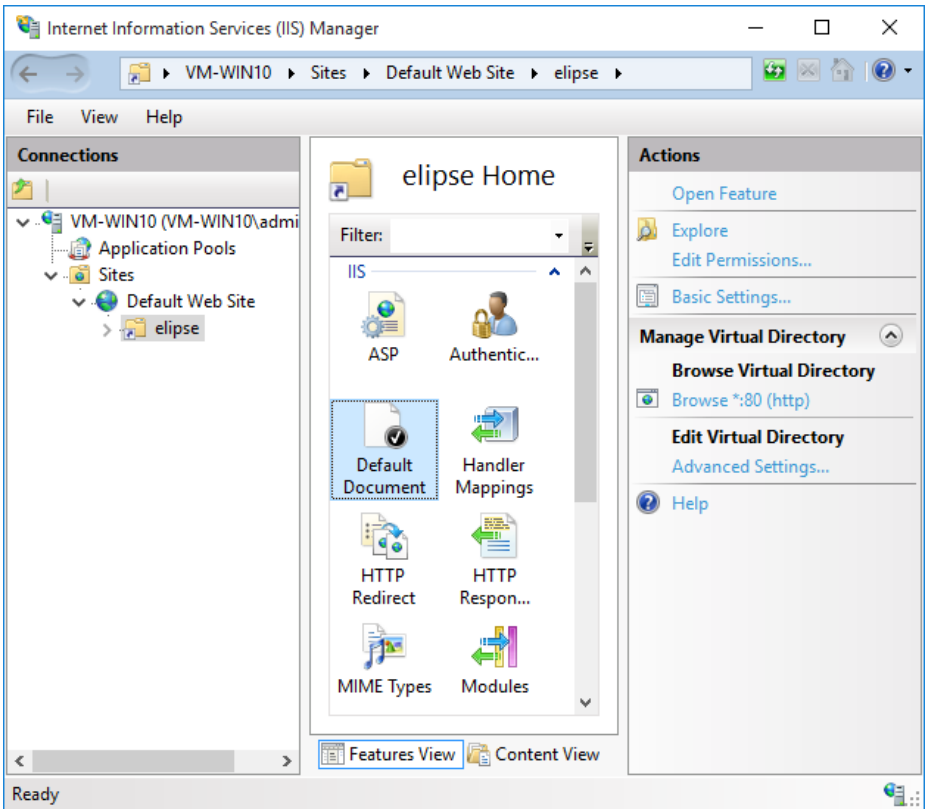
Internet Information Services (IIS) Manager

VM-WIN10 ▸ Sites ▸ Default Web Site ▸ elipse ▸

File View Help

Connections

VM-WIN10 (VM-WIN10\admi
Application Pools
Sites
Default Web Site
elipse

elipse Home

Filter:

IIS

ASP
Authentic...
Default Document
Handler Mappings
HTTP Redirect
HTTP Respon...
MIME Types
Modules

Features View
Content View

Actions

Open Feature
Explore
Edit Permissions...
Basic Settings...

Manage Virtual Directory

Browse Virtual Directory
Browse *:80 (http)

Edit Virtual Directory
Advanced Settings...

Help

Ready